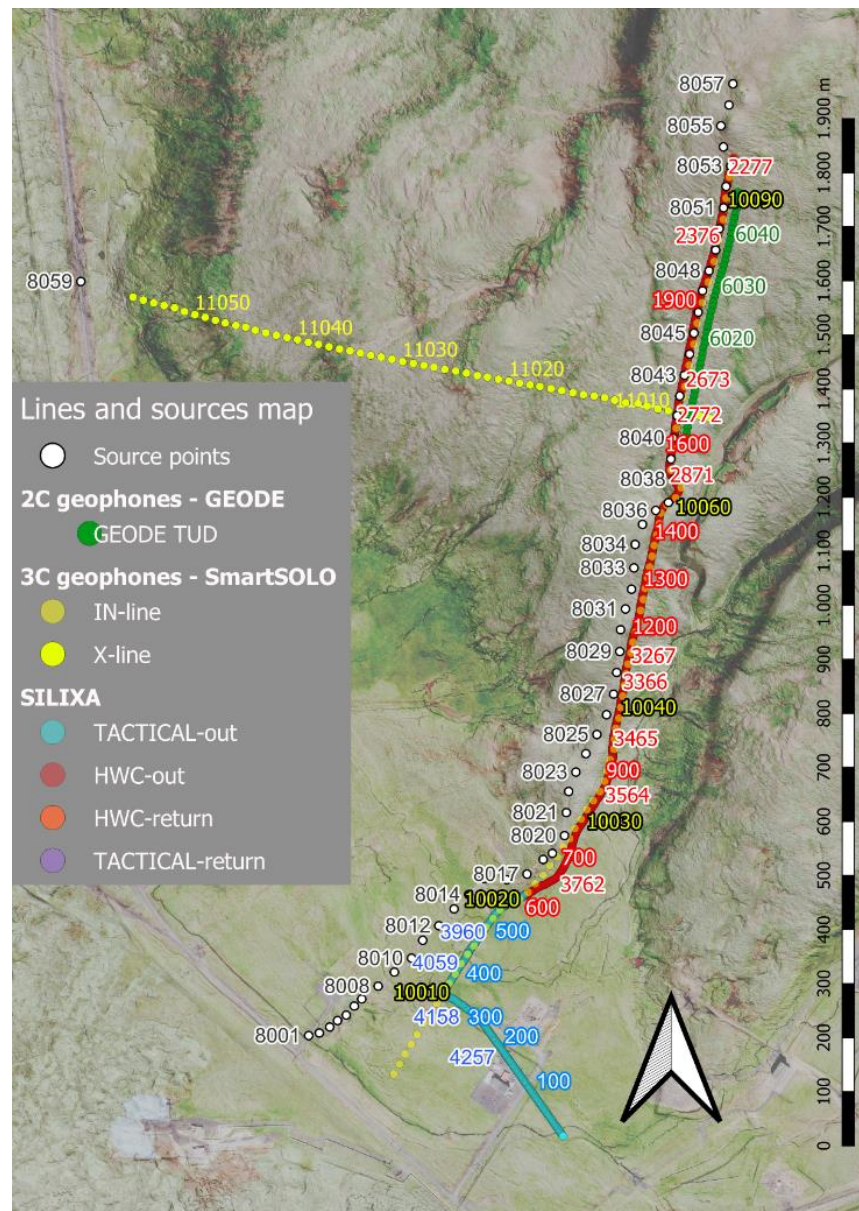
Lines and sources map

Source points

2C geophones - GEODE

GEODE TUD

3C geophones - SmartSOLO

IN-line

X-line

SILIXA

TACTICAL-out

HWC-out

HWC-return

TACTICAL-return

8057
8055
8053 2277
10090
8051
2376 6040
8048
6030
1900
8045
6020
8043 2673
2772
8040 1600
8038 2871
8036 10060
1400
8034
8033
1300
8031
1200
8029 3267
3366
8027 10040
8025
3465
8023
900
3564
8021
8020 10030
700
8017
3762
8014 10020
600
8012 3960 500
8010 4059
400
8008
10010
4158 300
8001
200
4257
100

8059
11050
11040
11030
11020
11010

1.900 m
1.800
1.700
1.600
1.500
1.400
1.300
1.200
1.100
1.000
900
800
700
600
500
400
300
200
100
0